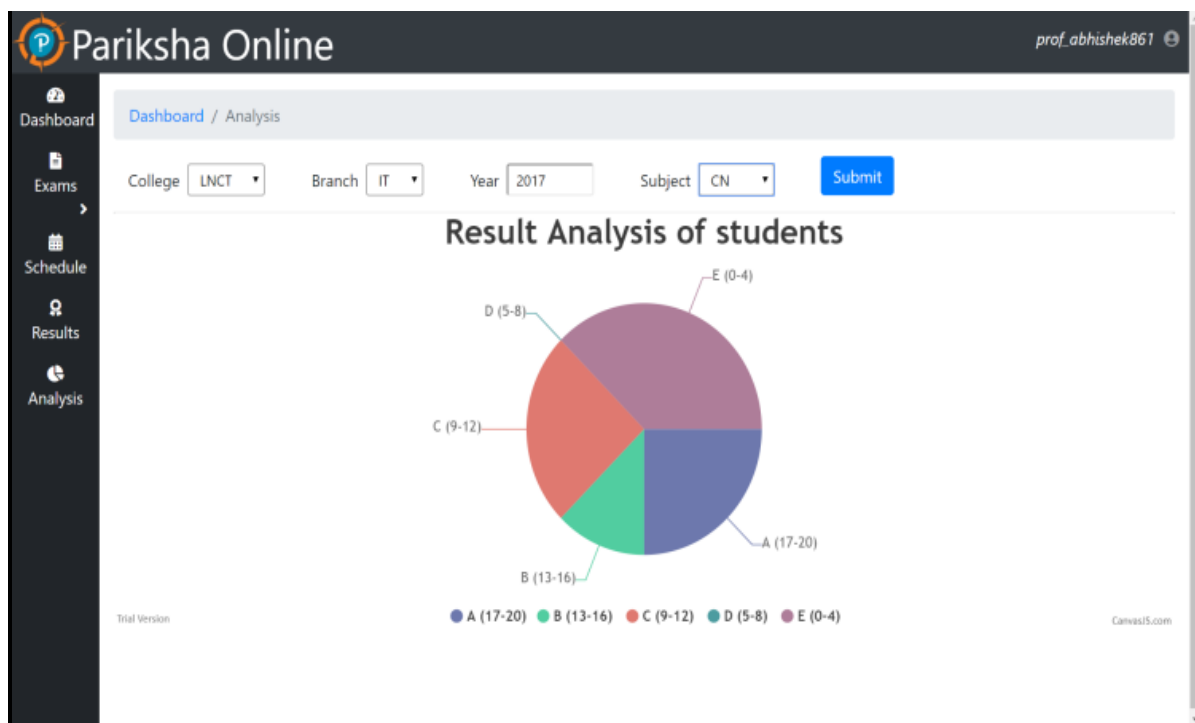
P Pariksha Online

prof_abhishek861

Dashboard

Exams

Schedule

Results

Analysis

Dashboard / Analysis

College LNCT

Branch IT

Year 2017

Subject CN

Submit

Result Analysis of students

E (0-4)

D (5-8)

C (9-12)

A (17-20)

B (13-16)

Trial Version

A (17-20) B (13-16) C (9-12) D (5-8) E (0-4)

CanvasJS.com